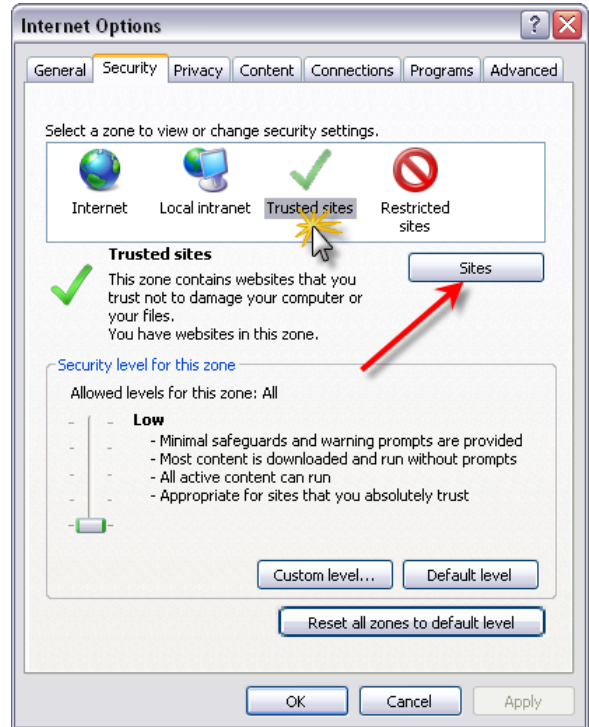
Internet Options

?

General Security Privacy Content Connections Programs Advanced

Select a zone to view or change security settings.

Internet Local intranet Trusted sites Restricted sites

Trusted sites

This zone contains websites that you trust not to damage your computer or your files.
You have websites in this zone.

Sites

Security level for this zone

Allowed levels for this zone: All

Low

- Minimal safeguards and warning prompts are provided
- Most content is downloaded and run without prompts
- All active content can run
- Appropriate for sites that you absolutely trust

Custom level... Default level

Reset all zones to default level

OK Cancel Apply